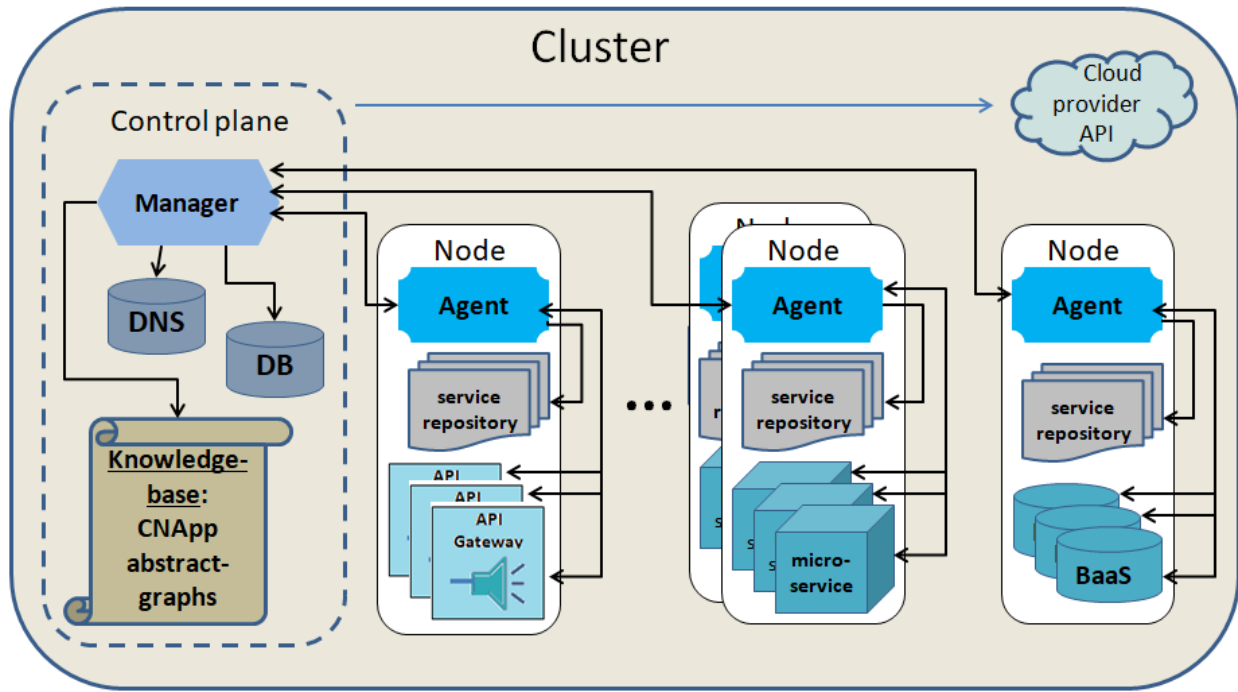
Cluster

Control plane

Cloud provider API

Manager

DNS

DB

Knowledge-base: CNApp abstract-graphs

Node

Agent

service repository

API

API

API Gateway

Node

Agent

service repository

micro-service

Node

Agent

service repository

BaaS